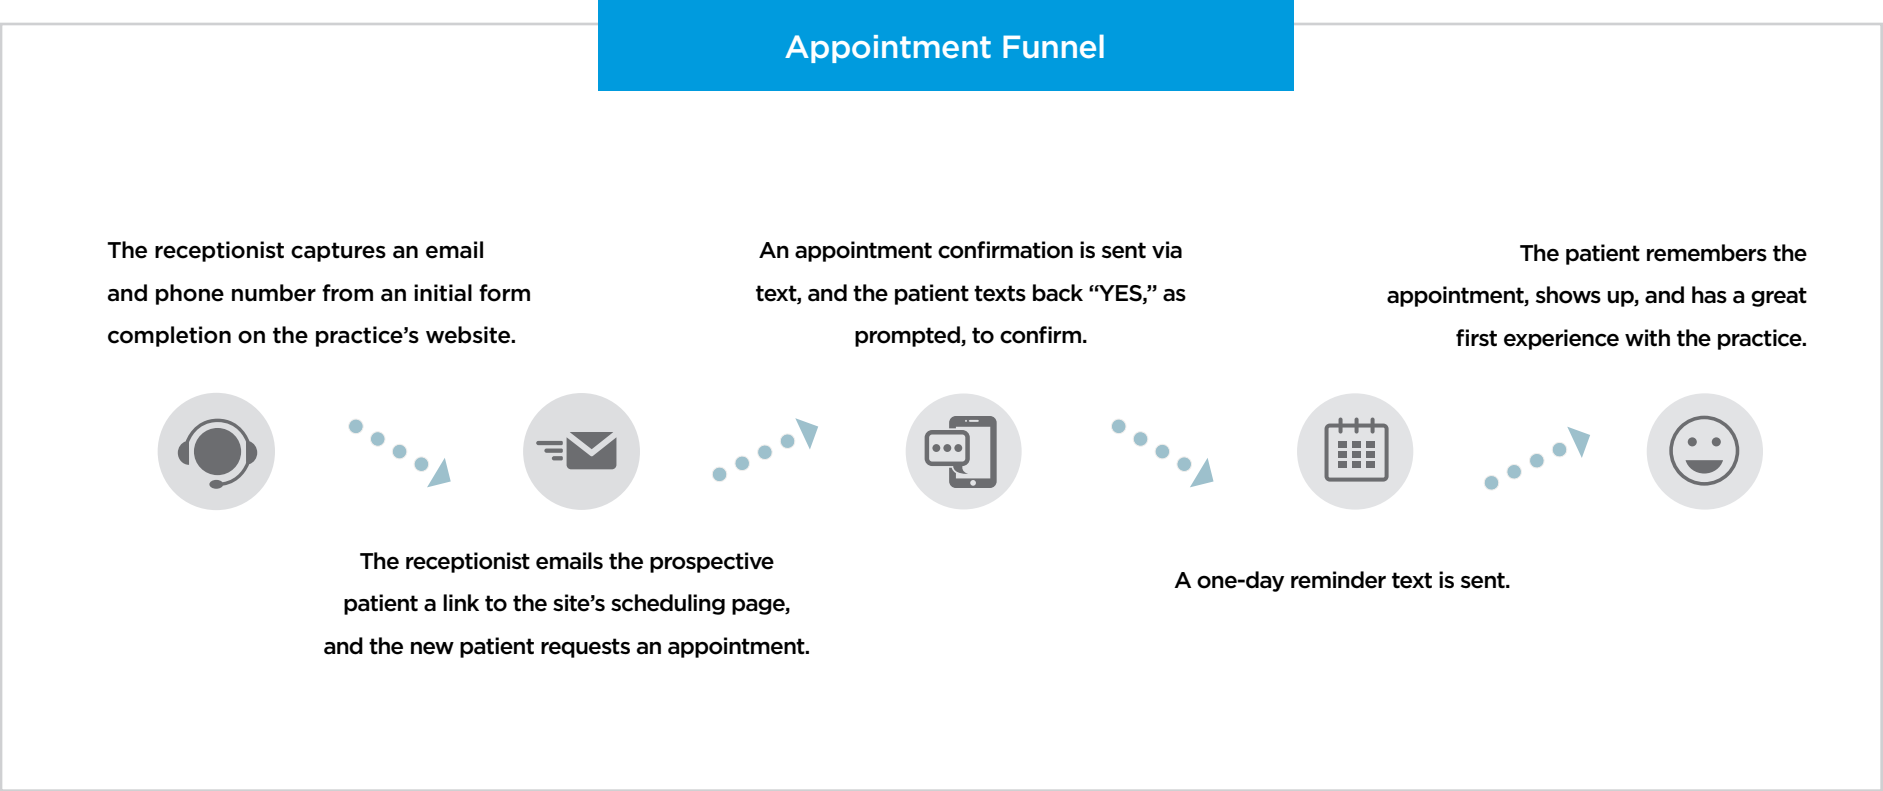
Appointment Funnel

The receptionist captures an email and phone number from an initial form completion on the practice’s website.

An appointment confirmation is sent via text, and the patient texts back “YES,” as prompted, to confirm.

The patient remembers the appointment, shows up, and has a great first experience with the practice.

The receptionist emails the prospective patient a link to the site’s scheduling page, and the new patient requests an appointment.

A one-day reminder text is sent.